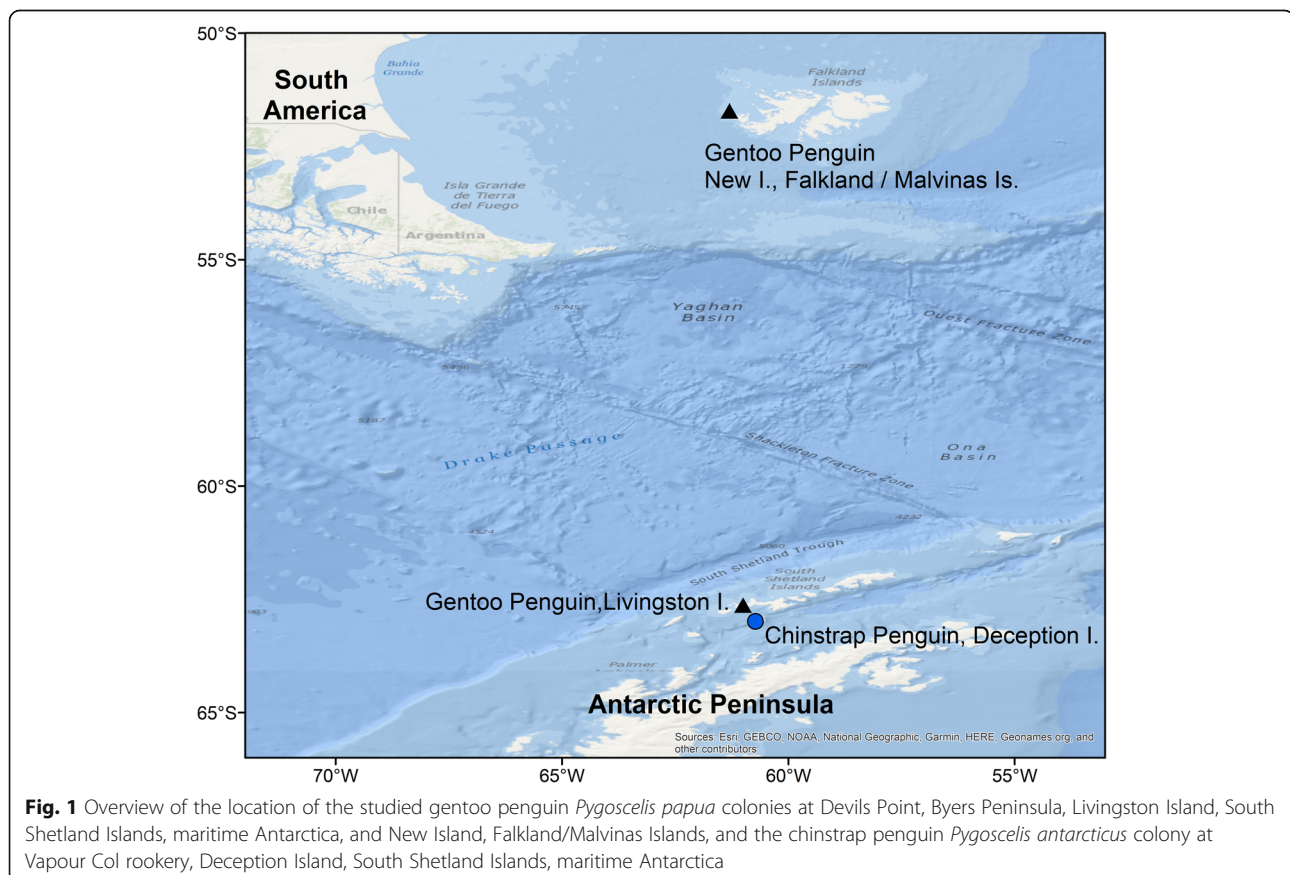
50°S

South America

Bahia Grande

Falkland Islands

Gentoo Penguin
New I., Falkland / Malvinas Is.

Isla Grande de Tierra del Fuego

Chile

Argentina

55°S

5745

Yaghan Basin

Ouest Fracture Zone

5430

1779

5187

Drake Passage

Shackleton Fracture Zone

Ona Basin

60°S

4232

3524

5060

South Shetland Trough

South Shetland Islands

Gentoo Penguin,Livingston I.

Chinstrap Penguin, Deception I.

Palmer

Antarctic Peninsula

65°S

Sources: Esri, GEBCO, NOAA, National Geographic, Garmin, HERE, Geonames.org, and other contributors

70°W 65°W 60°W 55°W

Fig. 1 Overview of the location of the studied gentoo penguin Pygoscelis papua colonies at Devils Point, Byers Peninsula, Livingston Island, South Shetland Islands, maritime Antarctica, and New Island, Falkland/Malvinas Islands, and the chinstrap penguin Pygoscelis antarcticus colony at Vapour Col rookery, Deception Island, South Shetland Islands, maritime Antarctica